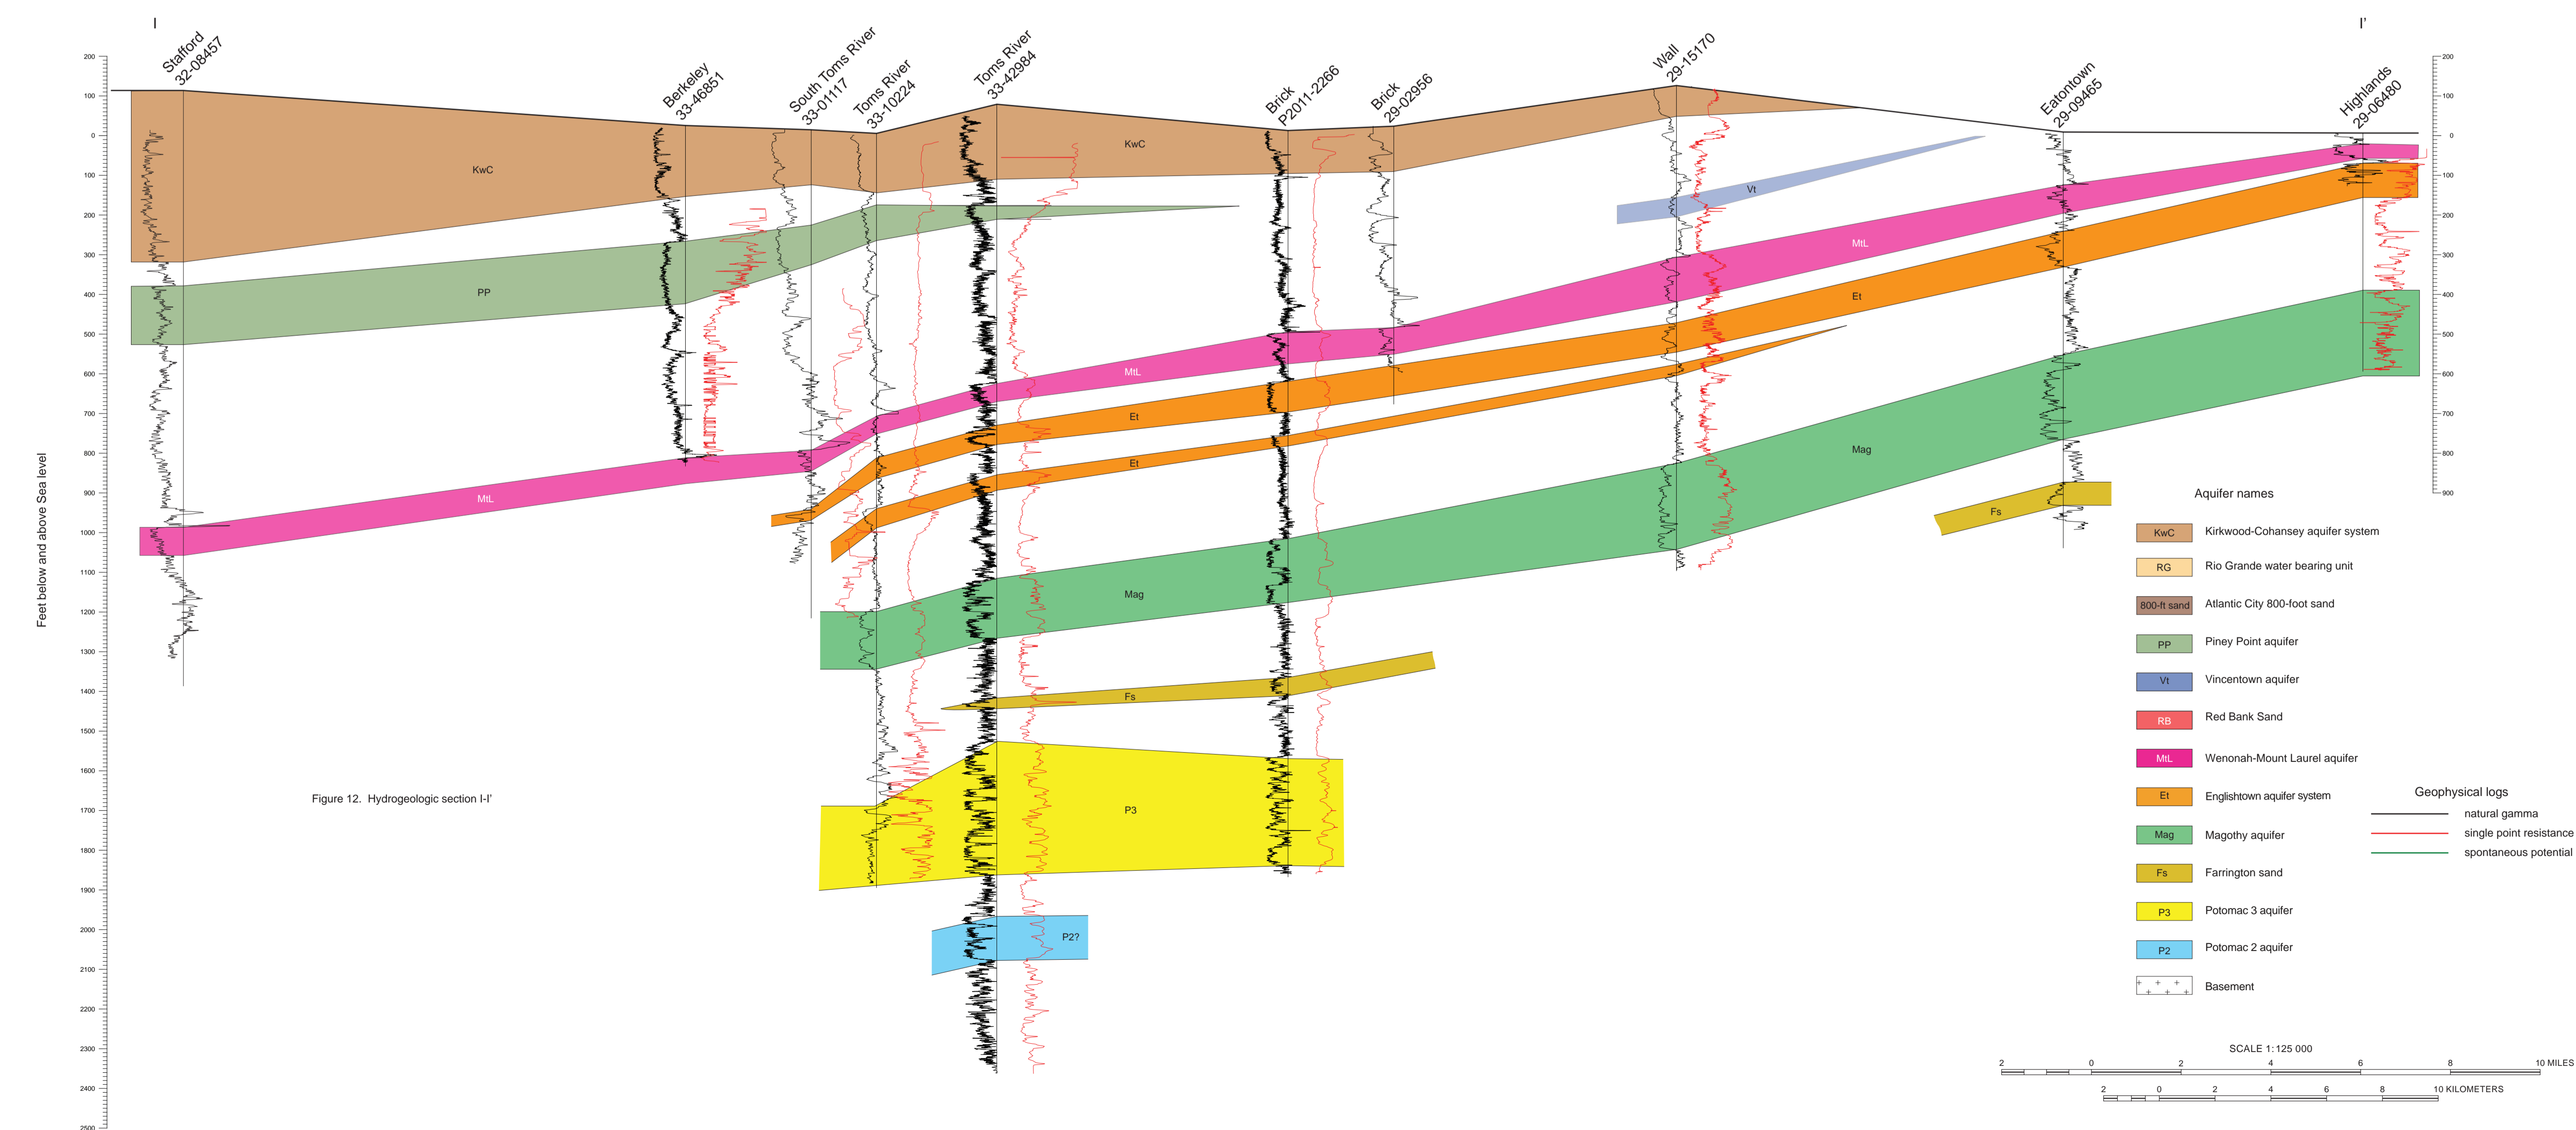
I

I'

Stafford 32-08457

Berkeley 33-46851

South Toms River 33-01117

Toms River 33-10224

Toms River 33-42984

Brick P2011-2266

Brick 29-02956

Wall 29-15170

Eatontown 29-09465

Highlands 29-06480

Feet below and above Sea level

200
100
0
100
200
300
400
500
600
700
800
900
1000
1100
1200
1300
1400
1500
1600
1700
1800
1900
2000
2100
2200
2300
2400
2500

200
100
0
100
200
300
400
500
600
700
800
900

KwC

KwC

PP

Vt

MtL

MtL

MtL

Et

Et

Et

Mag

Mag

Fs

Fs

P3

P2?

Figure 12. Hydrogeologic section I-I'

Aquifer names

| | |
|---|---|
| KwC | Kirkwood-Cohansey aquifer system |
| RG | Rio Grande water bearing unit |
| 800-ft sand | Atlantic City 800-foot sand |
| PP | Piney Point aquifer |
| Vt | Vincentown aquifer |
| RB | Red Bank Sand |
| MtL | Wenonah-Mount Laurel aquifer |
| Et | Englishtown aquifer system |
| Mag | Magothy aquifer |
| Fs | Farrington sand |
| P3 | Potomac 3 aquifer |
| P2 | Potomac 2 aquifer |
| + + + | Basement |

Geophysical logs

natural gamma

single point resistance

spontaneous potential

SCALE 1: 125 000

2 0 2 4 6 8 10 MILES

2 0 2 4 6 8 10 KILOMETERS